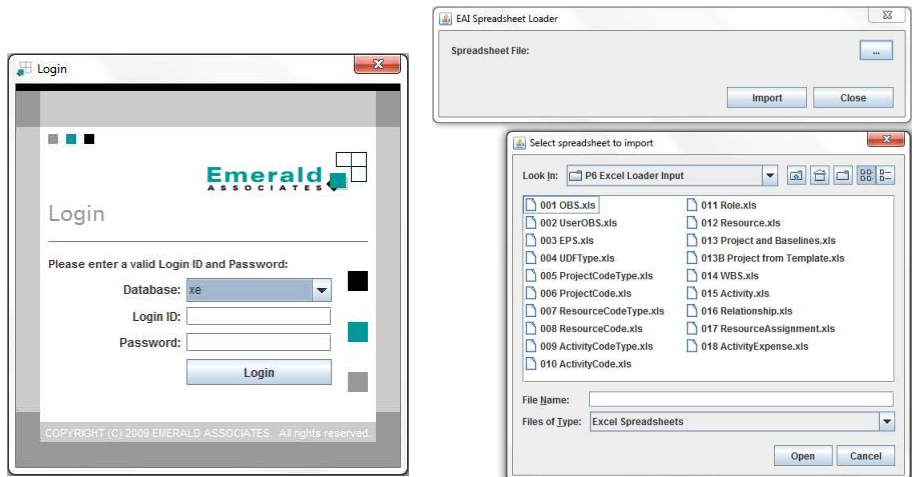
Login

Emerald ASSOCIATES

Login

Please enter a valid Login ID and Password:

Database: xe

Login ID:

Password:

Login

COPYRIGHT (C) 2009 EMERALD ASSOCIATES. All rights reserved.

EAI Spreadsheet Loader

Spreadsheet File:

...

Import

Close

Select spreadsheet to import

Look In: P6 Excel Loader Input

001 OBS.xls
002 UserOBS.xls
003 EPS.xls
004 UDFType.xls
005 ProjectCodeType.xls
006 ProjectCode.xls
007 ResourceCodeType.xls
008 ResourceCode.xls
009 ActivityCodeType.xls
010 ActivityCode.xls
011 Role.xls
012 Resource.xls
013 Project and Baselines.xls
013B Project from Template.xls
014 WBS.xls
015 Activity.xls
016 Relationship.xls
017 ResourceAssignment.xls
018 ActivityExpense.xls

File Name:

Files of Type: Excel Spreadsheets

Open

Cancel